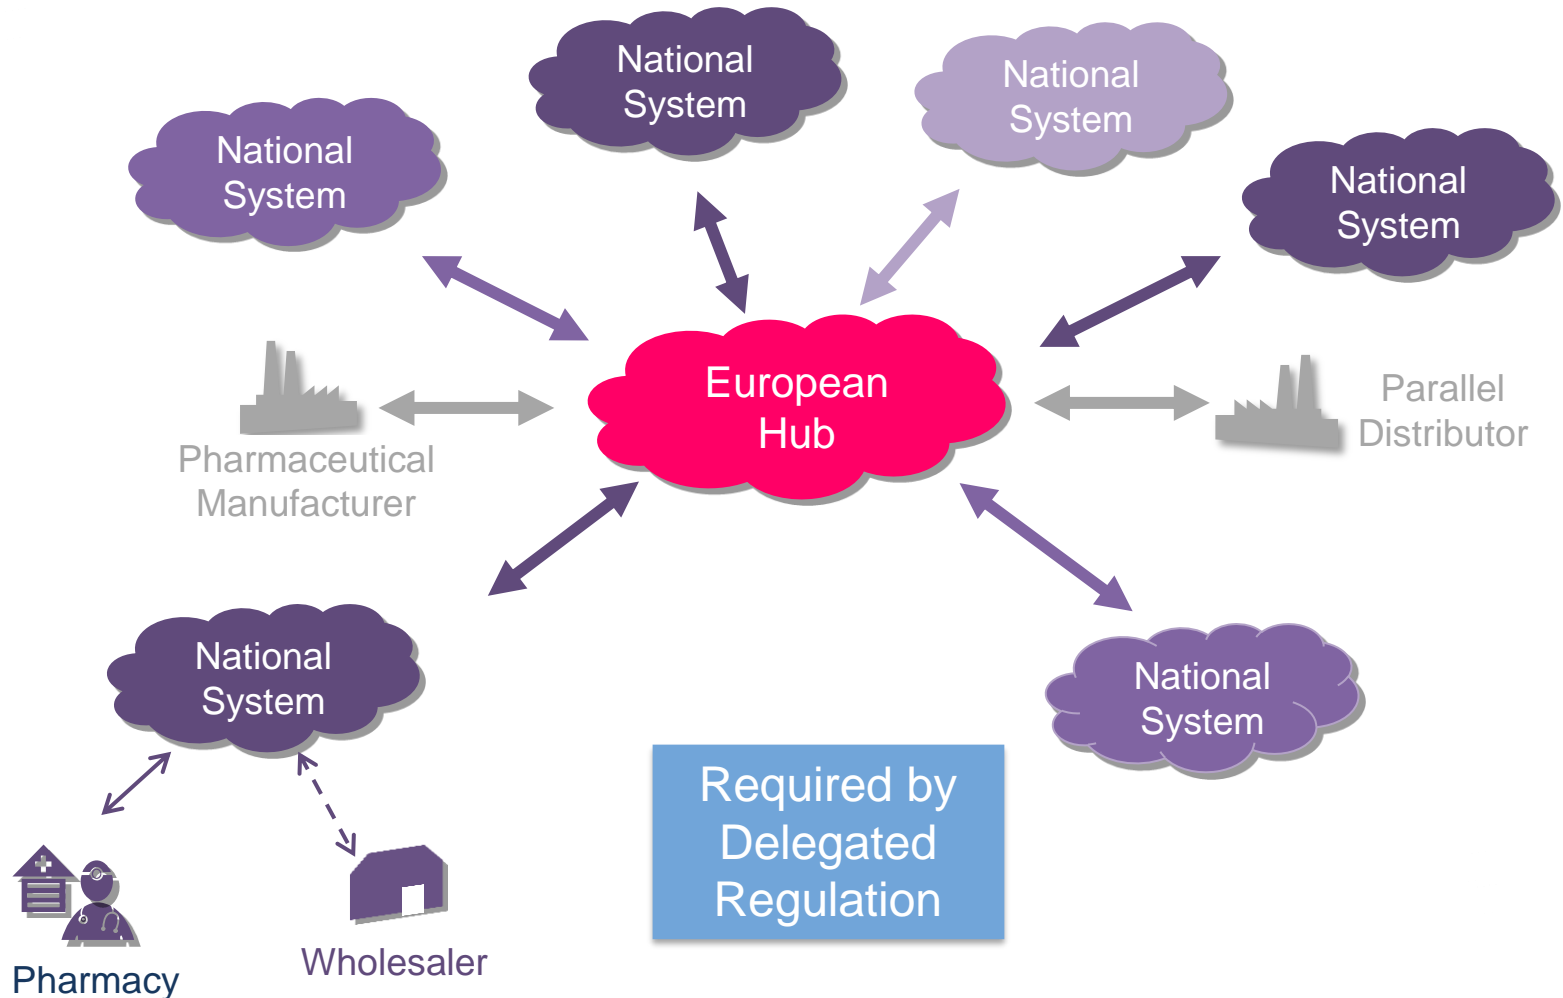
National System

National System

National System

National System

European Hub

Pharmaceutical Manufacturer

Parallel Distributor

National System

National System

Required by Delegated Regulation

Pharmacy

Wholesaler